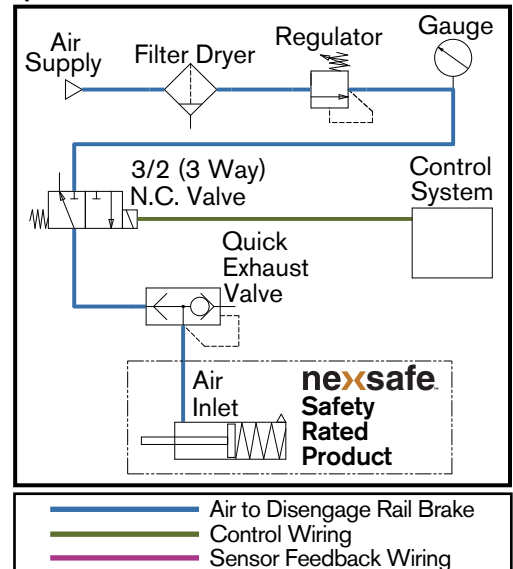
Air Supply

Filter Dryer

Regulator

Gauge

3/2 (3 Way) N.C. Valve

Control System

Quick Exhaust Valve

Air Inlet

nexsafe

Safety Rated Product

Air to Disengage Rail Brake

Control Wiring

Sensor Feedback Wiring